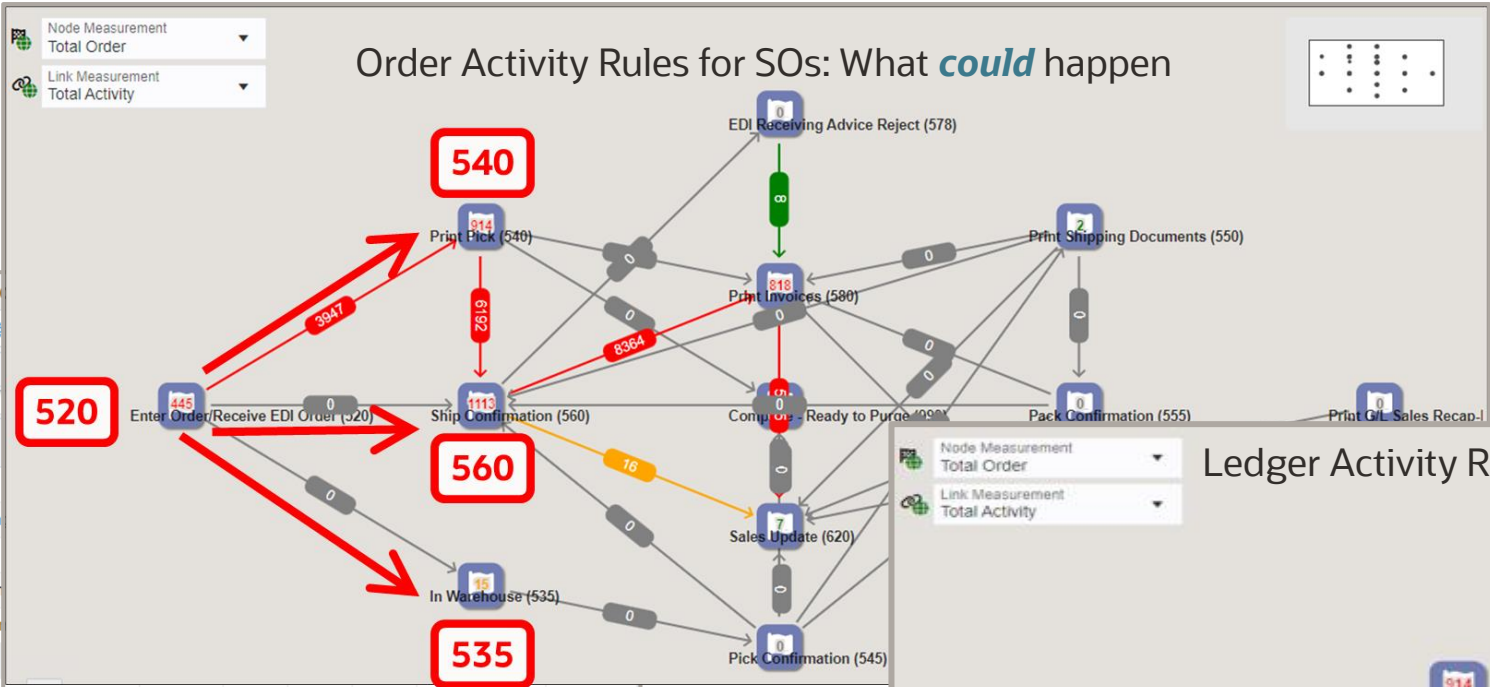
Node Measurement
Total Order

Link Measurement
Total Activity

Order Activity Rules for SOs: What *could* happen

0
EDI Receiving Advice Reject (578)

8

540

914
Print Pick (540)

2
Print Shipping Documents (550)

0

0

818
Print Invoices (580)

3947

6192

0

0

8364

0

0

0

520

445
Enter Order/Receive EDI Order (520)

0

1113
Ship Confirmation (560)

Complete - Ready to Purge (999)

0
Pack Confirmation (555)

0
Print G/L Sales Recap-I

560

16

0

Node Measurement
Total Order

Ledger Activity R

Link Measurement
Total Activity

0

7
Sales Update (620)

0

0

15
In Warehouse (535)

0

0

0
Pick Confirmation (545)

535

914